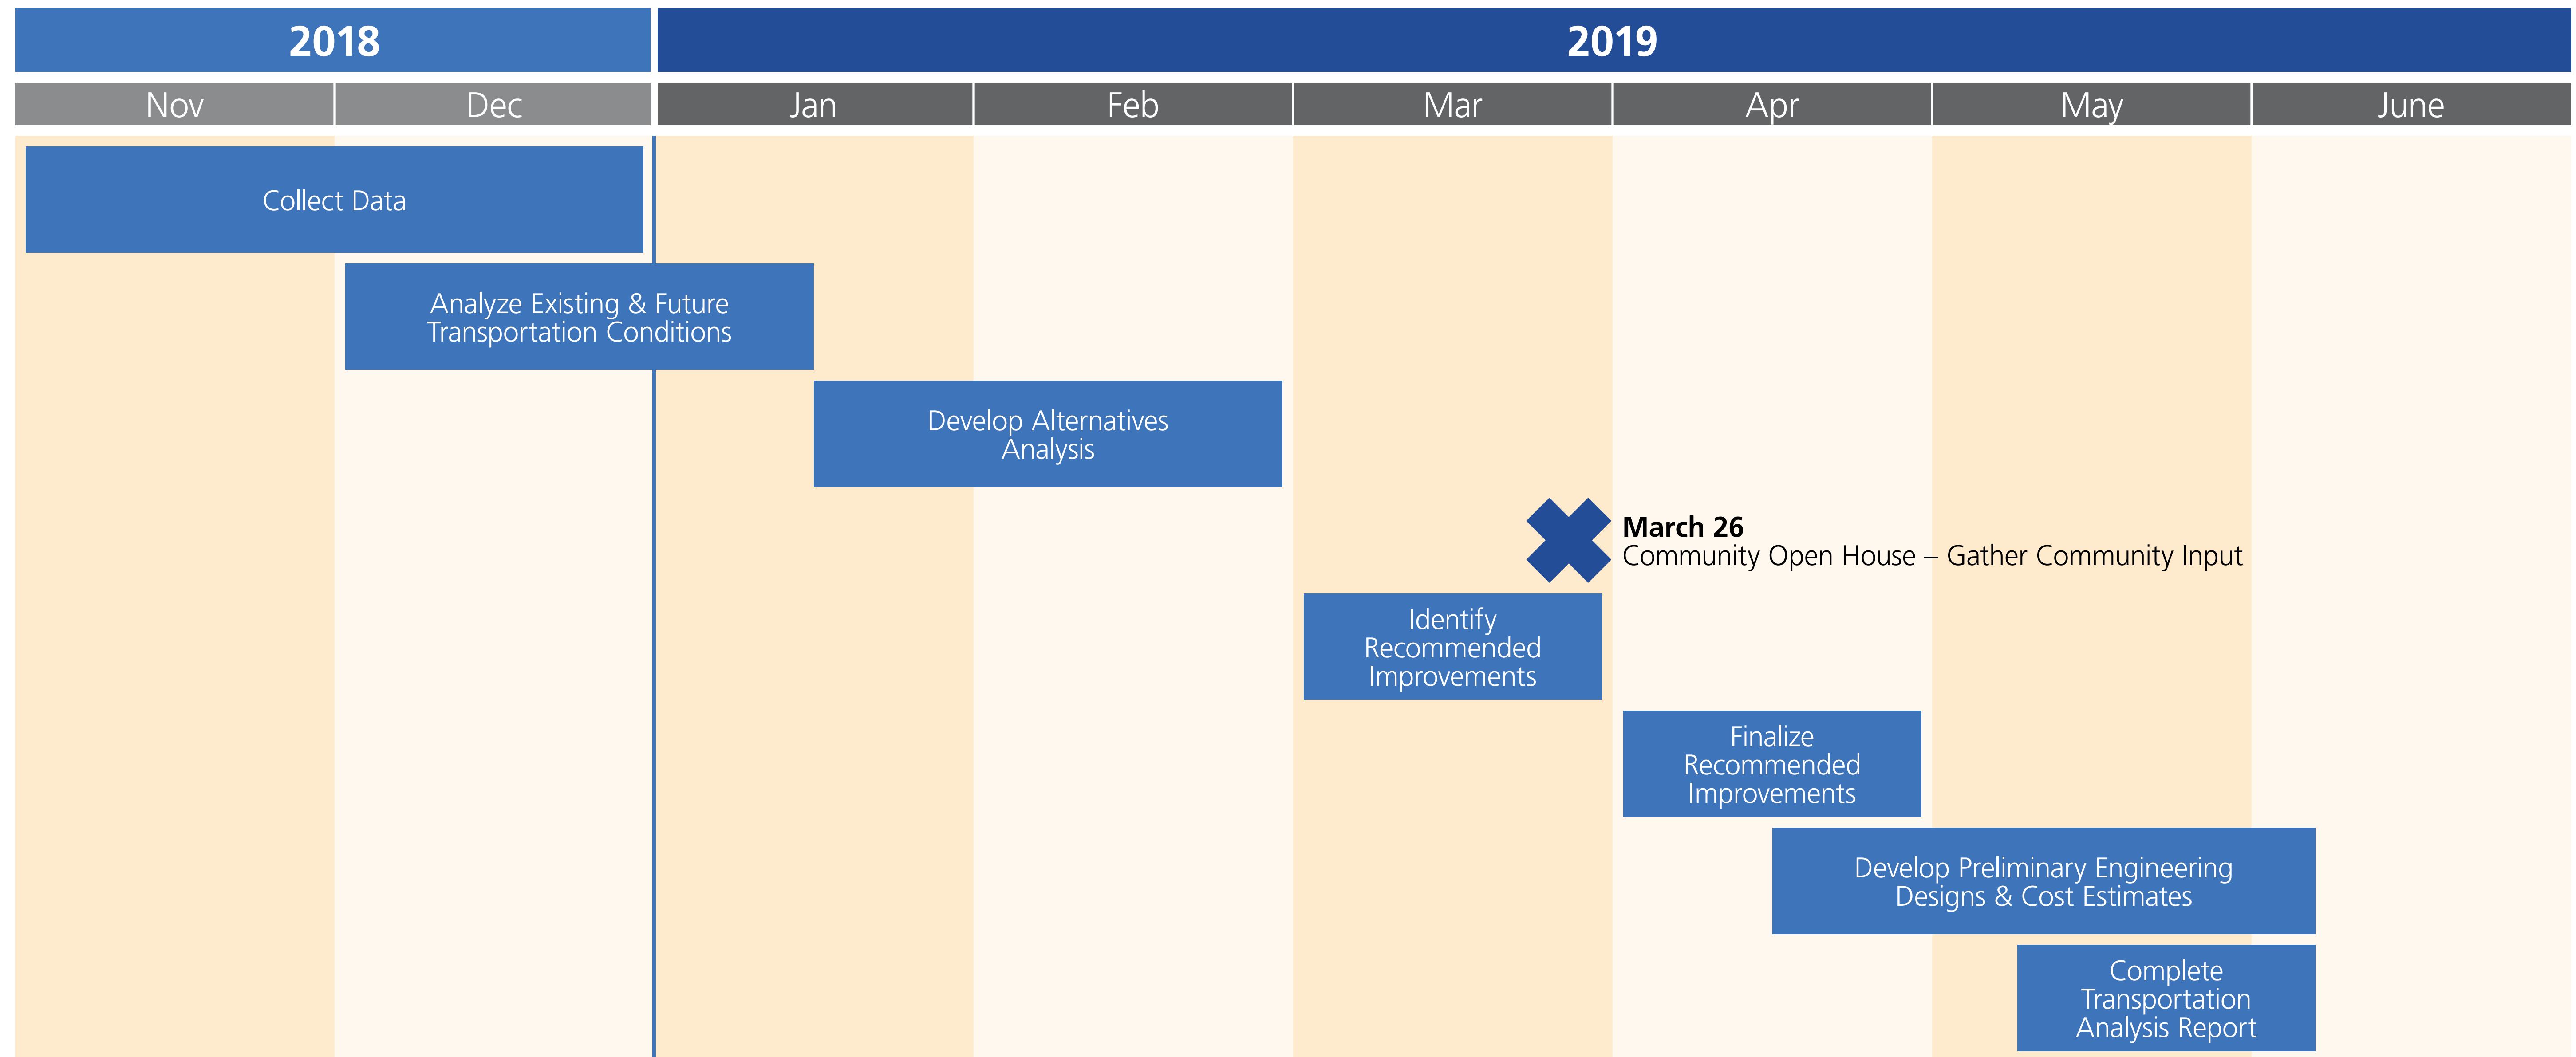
2018

2019

Nov

Dec

Jan

Feb

Mar

Apr

May

June

Collect Data

Analyze Existing & Future Transportation Conditions

Develop Alternatives Analysis

March 26
Community Open House – Gather Community Input

Identify Recommended Improvements

Finalize Recommended Improvements

Develop Preliminary Engineering Designs & Cost Estimates

Complete Transportation Analysis Report